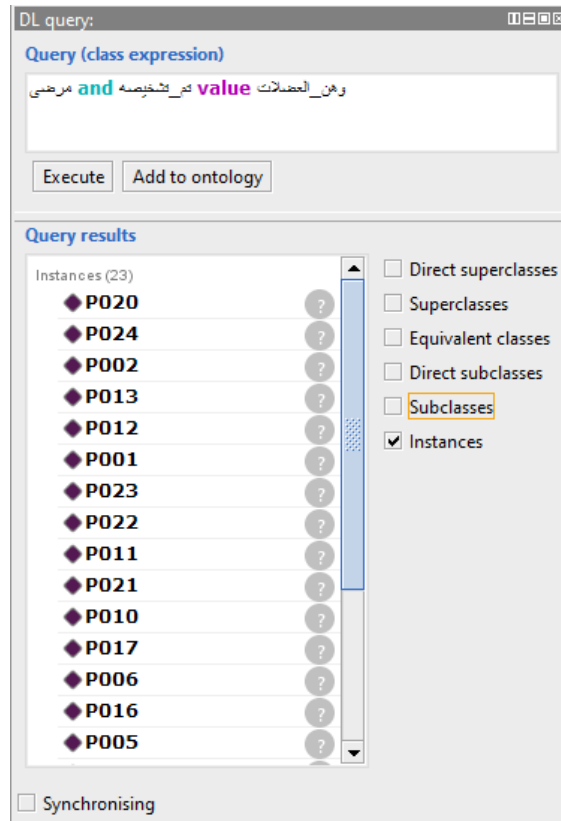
DL query:

Query (class expression)

مرضى and تم_تشخيصه value وهن_العضلات

Execute Add to ontology

Query results

Instances (23)
P020
P024
P002
P013
P012
P001
P023
P022
P011
P021
P010
P017
P006
P016
P005

Direct superclasses
Superclasses
Equivalent classes
Direct subclasses
Subclasses
Instances

Synchronising